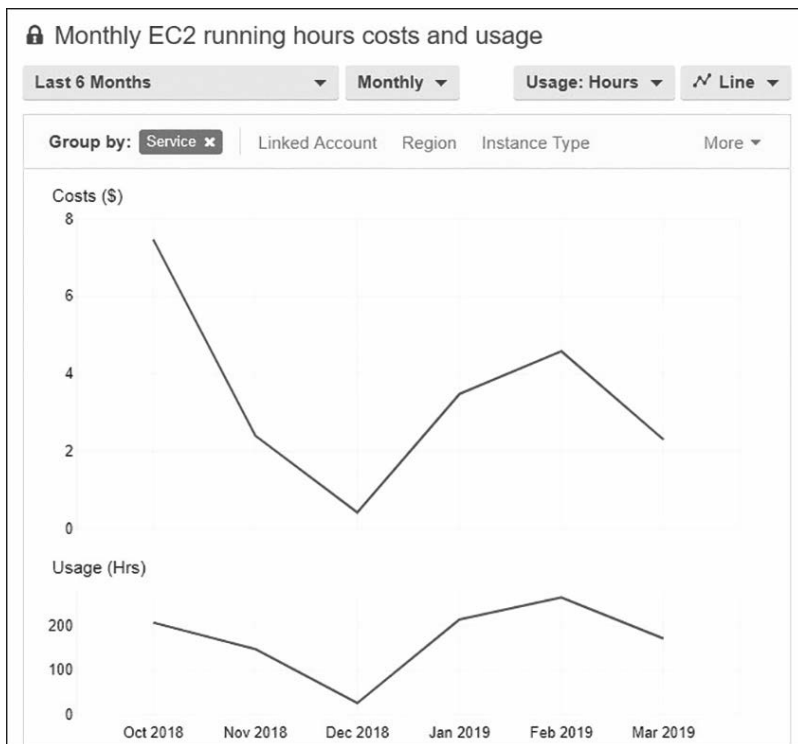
Monthly EC2 running hours costs and usage

Last 6 Months

Monthly

Usage: Hours

Line

Group by: Service ✖ Linked Account Region Instance Type More

Costs ($)

8

6

4

2

0

Usage (Hrs)

200

100

0

Oct 2018 Nov 2018 Dec 2018 Jan 2019 Feb 2019 Mar 2019